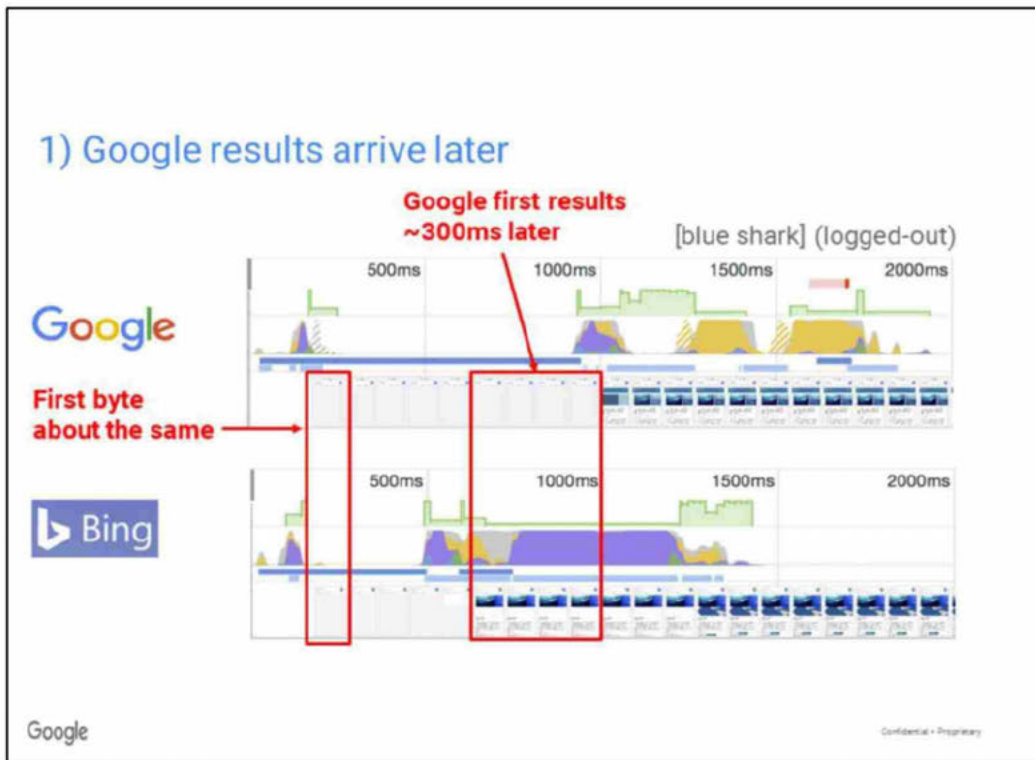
1) Google results arrive later

Google first results ~300ms later

[blue shark] (logged-out)

500ms 1000ms 1500ms 2000ms

Google

First byte about the same

500ms 1000ms 1500ms 2000ms

Bing

Google

Confidential + Proprietary